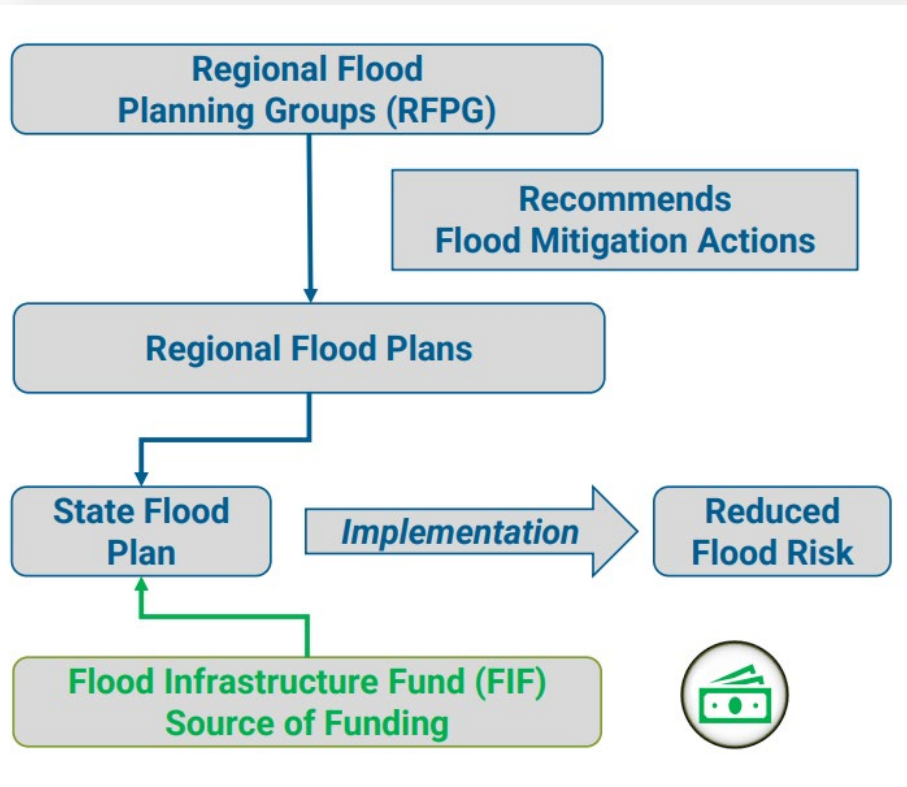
Regional Flood Planning Groups (RFPG)

Recommends Flood Mitigation Actions

Regional Flood Plans

State Flood Plan

Implementation

Reduced Flood Risk

Flood Infrastructure Fund (FIF) Source of Funding